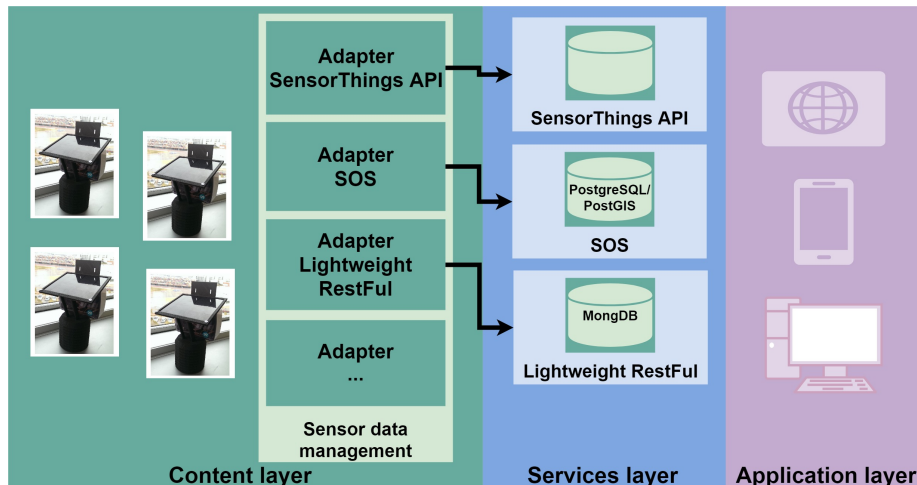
Adapter SensorThings API

Adapter SOS

Adapter Lightweight RestFul

Adapter ...

Sensor data management

SensorThings API

PostgreSQL/ PostGIS

SOS

MongDB

Lightweight RestFul

Content layer

Services layer

Application layer